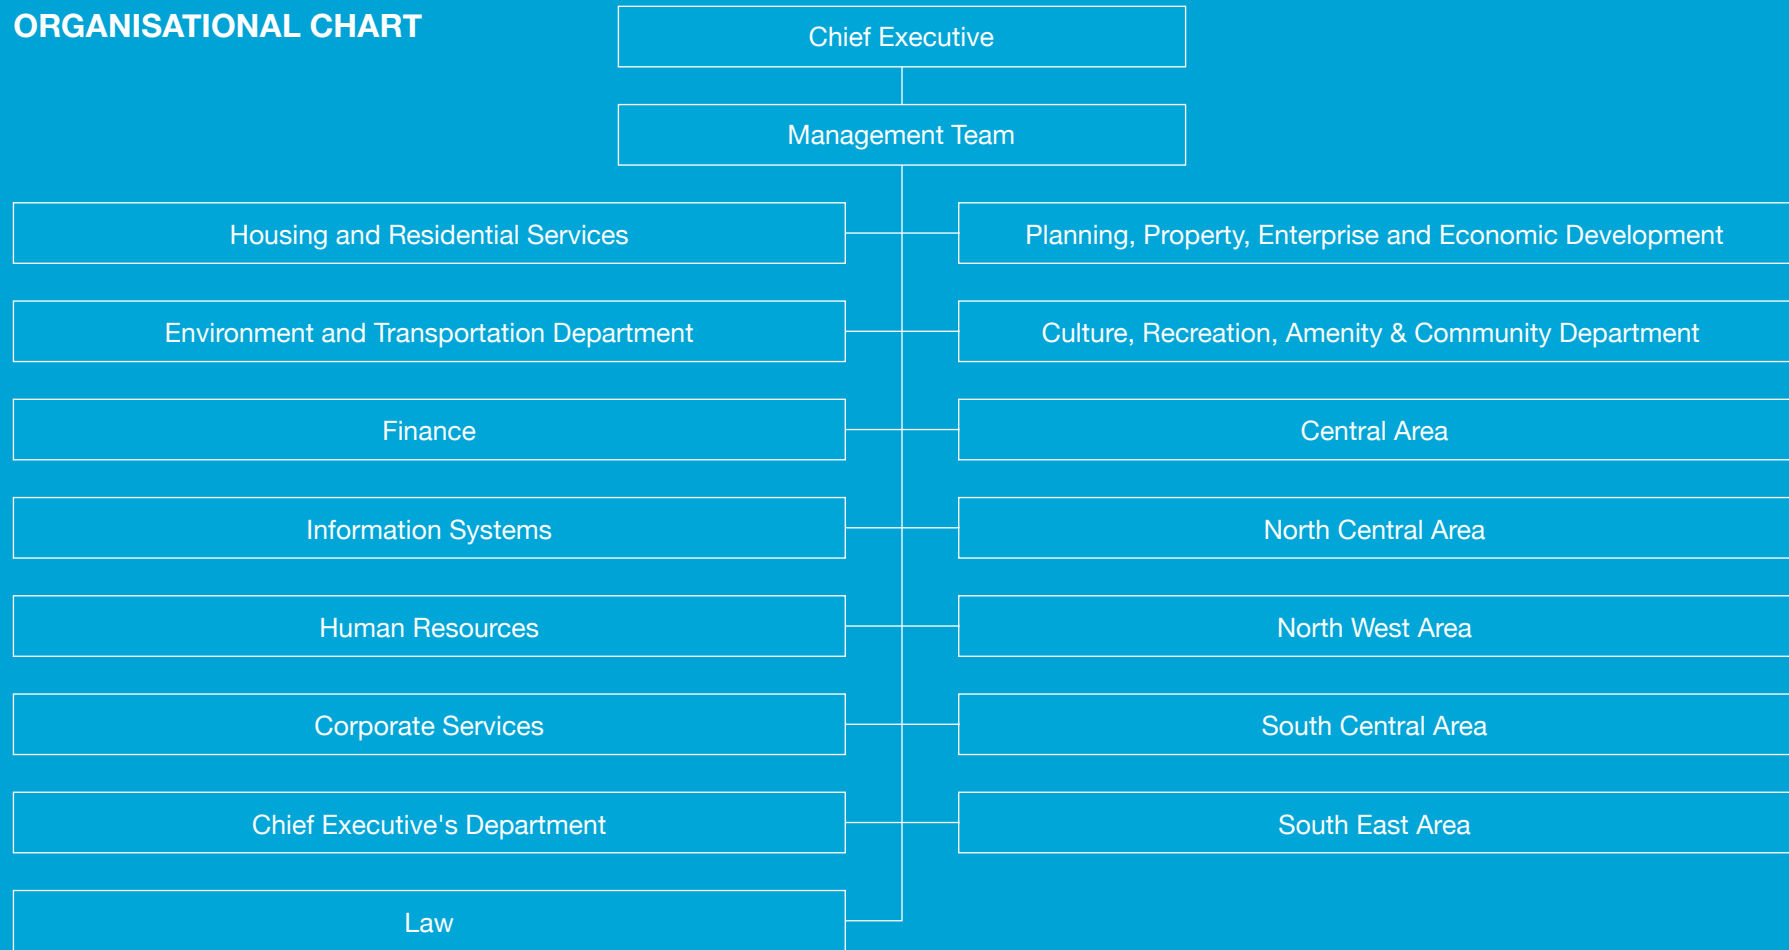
ORGANISATIONAL CHART

Chief Executive

Management Team

Housing and Residential Services

Environment and Transportation Department

Finance

Information Systems

Human Resources

Corporate Services

Chief Executive's Department

Law

Planning, Property, Enterprise and Economic Development

Culture, Recreation, Amenity & Community Department

Central Area

North Central Area

North West Area

South Central Area

South East Area